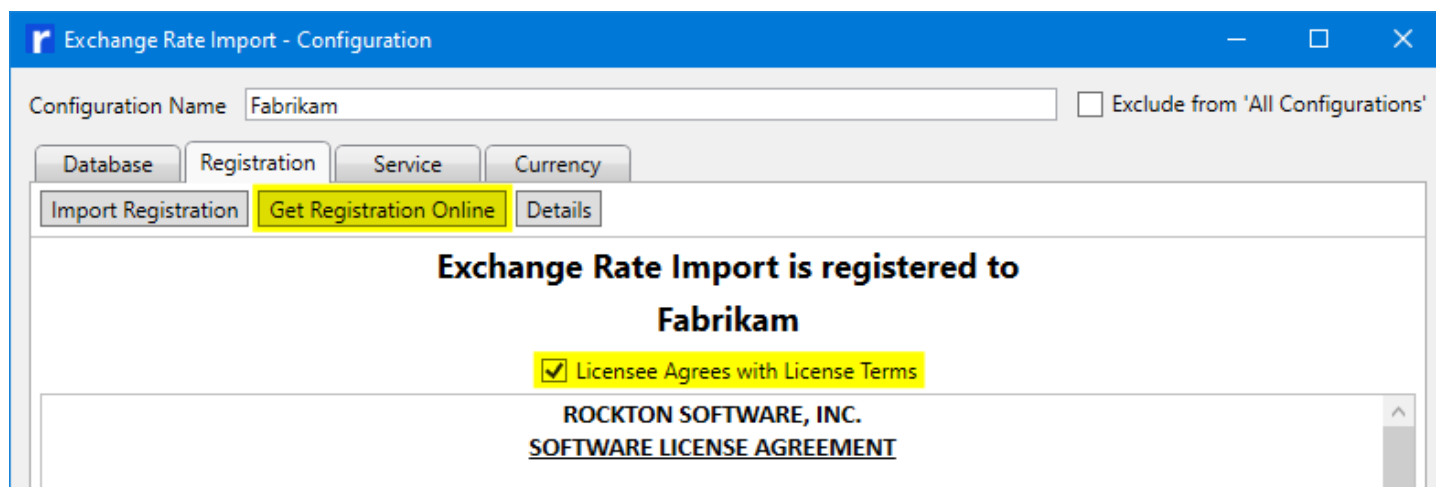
r Exchange Rate Import - Configuration

Configuration Name Fabrikam

Exclude from 'All Configurations'

Database Registration Service Currency

Import Registration Get Registration Online Details

Exchange Rate Import is registered to

Fabrikam

Licensee Agrees with License Terms

ROCKTON SOFTWARE, INC.
SOFTWARE LICENSE AGREEMENT